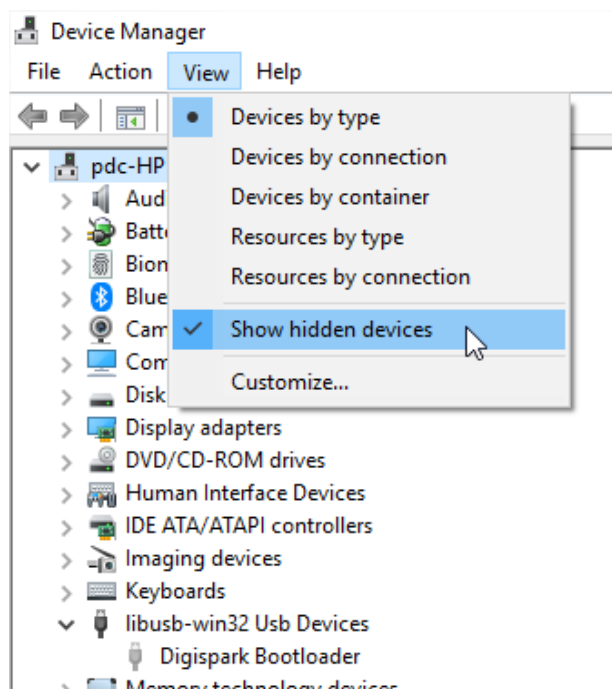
Device Manager

File Action View Help

Devices by type
Devices by connection
Devices by container
Resources by type
Resources by connection
Show hidden devices
Customize...

pdc-HP
Aud
Batt
Bion
Blue
Cam
Com
Disk
Display adapters
DVD/CD-ROM drives
Human Interface Devices
IDE ATA/ATAPI controllers
Imaging devices
Keyboards
libusb-win32 Usb Devices
Digispark Bootloader
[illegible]